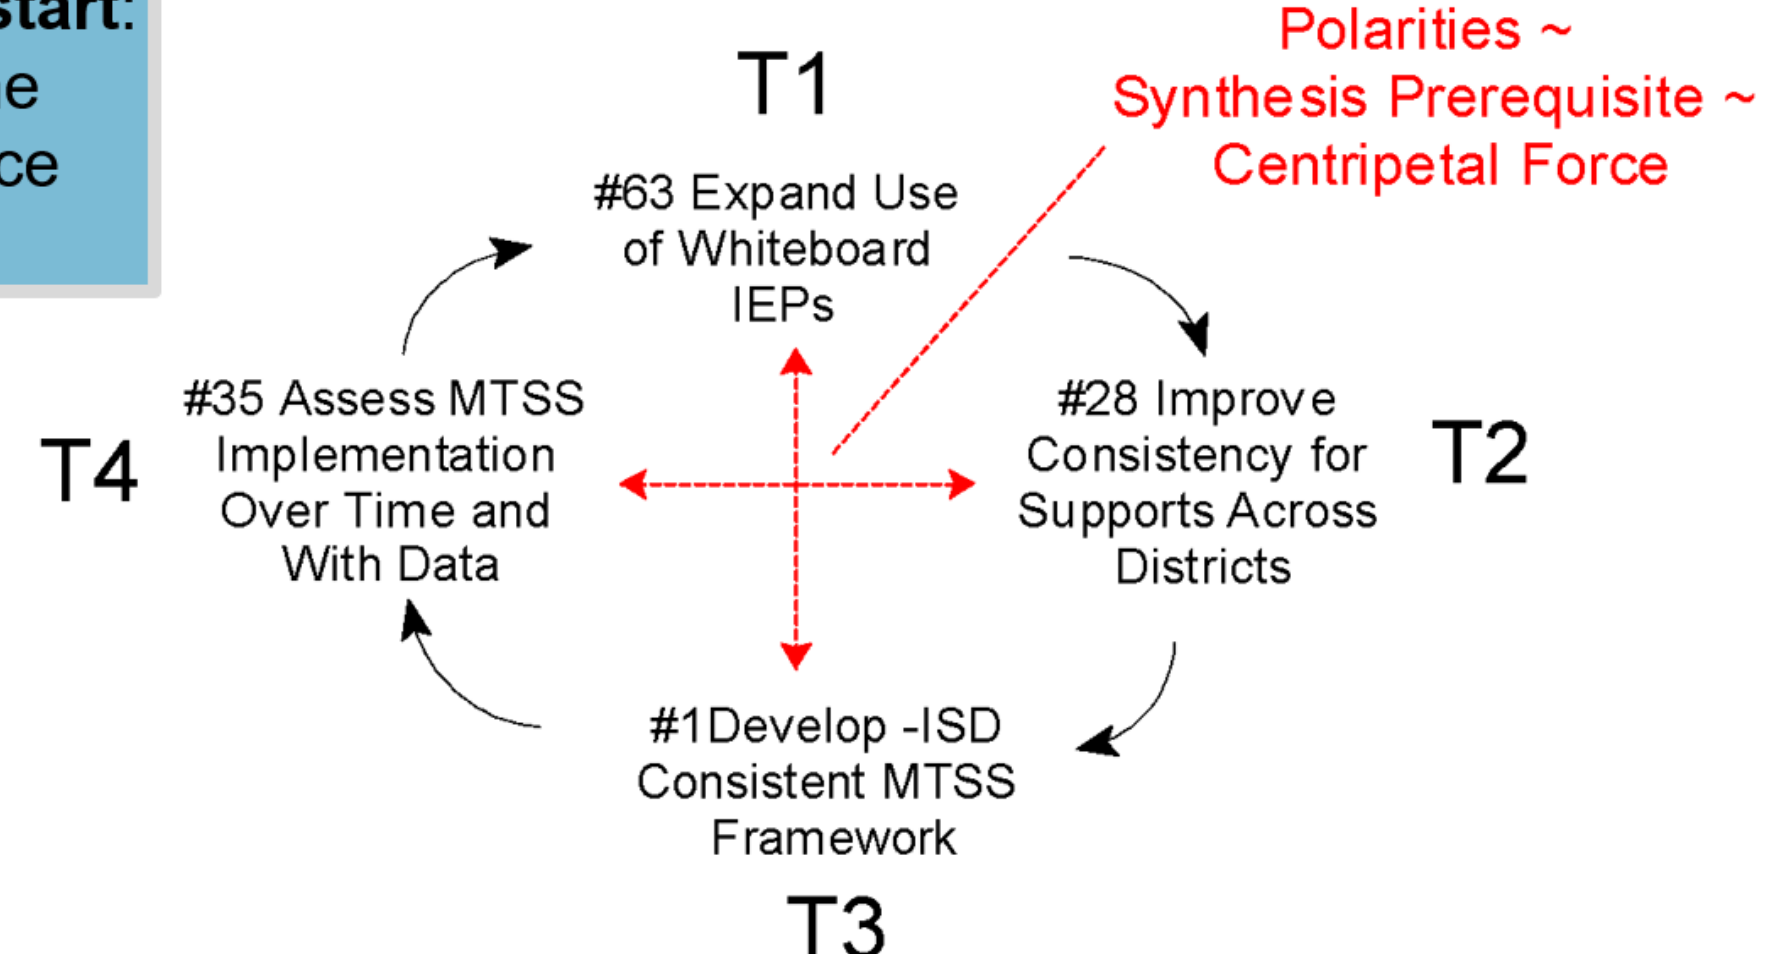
start:
e
ce

T1

Polarities ~
Synthesis Prerequisite ~
Centripetal Force

#63 Expand Use of Whiteboard IEPs

T4

#35 Assess MTSS Implementation Over Time and With Data

#28 Improve Consistency for Supports Across Districts

T2

#1Develop -ISD Consistent MTSS Framework

T3